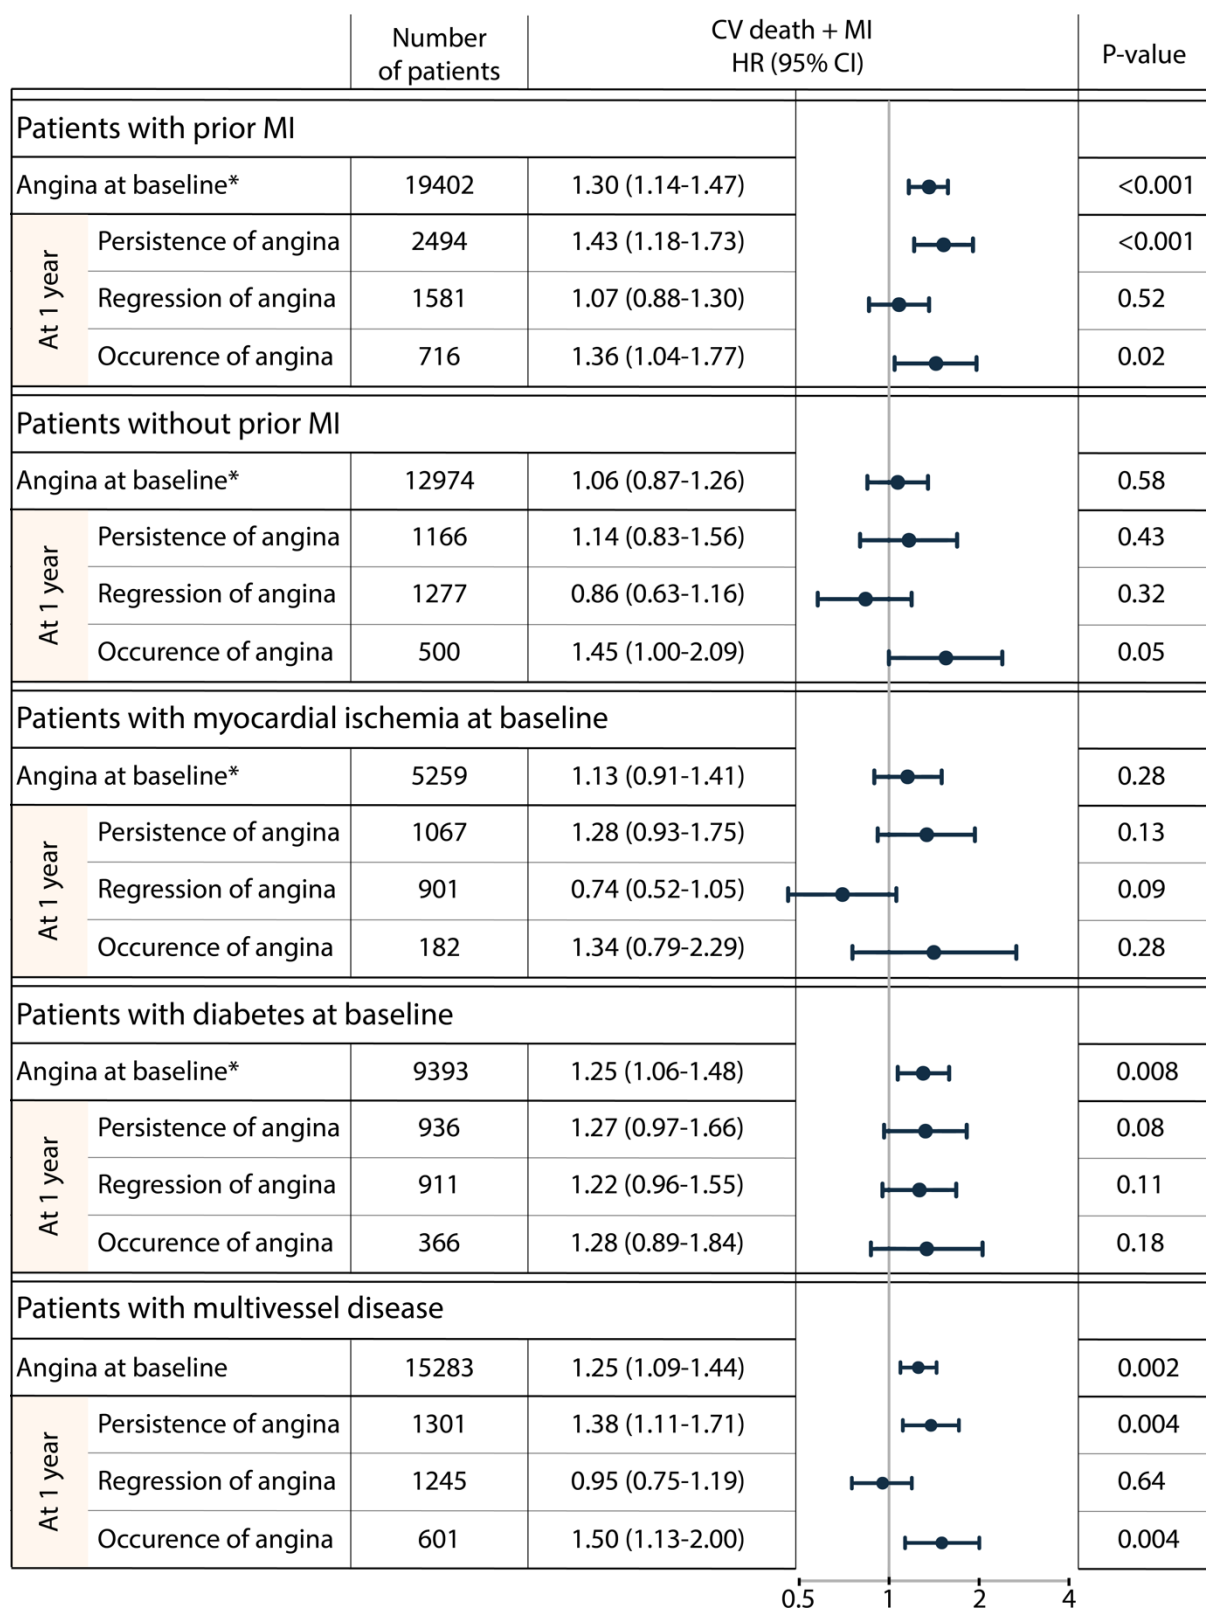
| | | Number of patients | CV death + MI HR (95% CI) | P-value |
|---|---|---|---|---|
| Patients with prior MI | | | | |
| Angina at baseline* | | 19402 | 1.30 (1.14-1.47) | <0.001 |
| At 1 year | Persistence of angina | 2494 | 1.43 (1.18-1.73) | <0.001 |
| | Regression of angina | 1581 | 1.07 (0.88-1.30) | 0.52 |
| | Occurence of angina | 716 | 1.36 (1.04-1.77) | 0.02 |
| Patients without prior MI | | | | |
| Angina at baseline* | | 12974 | 1.06 (0.87-1.26) | 0.58 |
| At 1 year | Persistence of angina | 1166 | 1.14 (0.83-1.56) | 0.43 |
| | Regression of angina | 1277 | 0.86 (0.63-1.16) | 0.32 |
| | Occurence of angina | 500 | 1.45 (1.00-2.09) | 0.05 |
| Patients with myocardial ischemia at baseline | | | | |
| Angina at baseline* | | 5259 | 1.13 (0.91-1.41) | 0.28 |
| At 1 year | Persistence of angina | 1067 | 1.28 (0.93-1.75) | 0.13 |
| | Regression of angina | 901 | 0.74 (0.52-1.05) | 0.09 |
| | Occurence of angina | 182 | 1.34 (0.79-2.29) | 0.28 |
| Patients with diabetes at baseline | | | | |
| Angina at baseline* | | 9393 | 1.25 (1.06-1.48) | 0.008 |
| At 1 year | Persistence of angina | 936 | 1.27 (0.97-1.66) | 0.08 |
| | Regression of angina | 911 | 1.22 (0.96-1.55) | 0.11 |
| | Occurence of angina | 366 | 1.28 (0.89-1.84) | 0.18 |
| Patients with multivessel disease | | | | |
| Angina at baseline | | 15283 | 1.25 (1.09-1.44) | 0.002 |
| At 1 year | Persistence of angina | 1301 | 1.38 (1.11-1.71) | 0.004 |
| | Regression of angina | 1245 | 0.95 (0.75-1.19) | 0.64 |
| | Occurence of angina | 601 | 1.50 (1.13-2.00) | 0.004 |

0.5 1 2 4